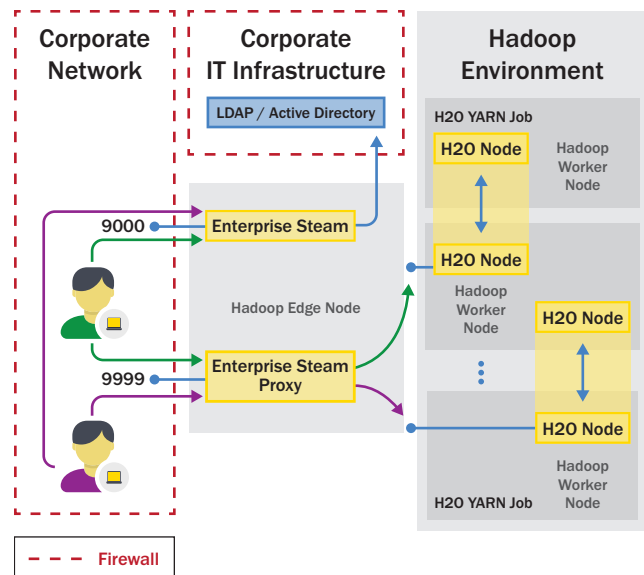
Corporate Network

Corporate IT Infrastructure

LDAP / Active Directory

Hadoop Environment

H2O YARN Job

H2O Node

Hadoop Worker Node

9000

Enterprise Steam

H2O Node

Hadoop Worker Node

Hadoop Edge Node

H2O Node

9999

Enterprise Steam Proxy

H2O Node

Hadoop Worker Node

H2O YARN Job

Firewall